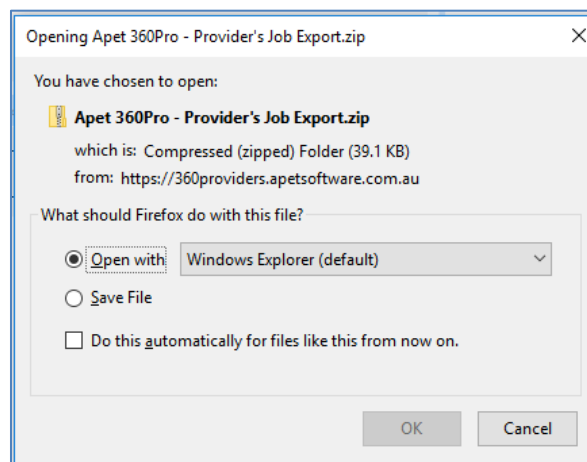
Opening Apet 360Pro - Provider's Job Export.zip

X

You have chosen to open:

Apet 360Pro - Provider's Job Export.zip

which is: Compressed (zipped) Folder (39.1 KB)

from: https://360providers.apetsoftware.com.au

What should Firefox do with this file?

Open with Windows Explorer (default)

Save File

Do this automatically for files like this from now on.

OK

Cancel